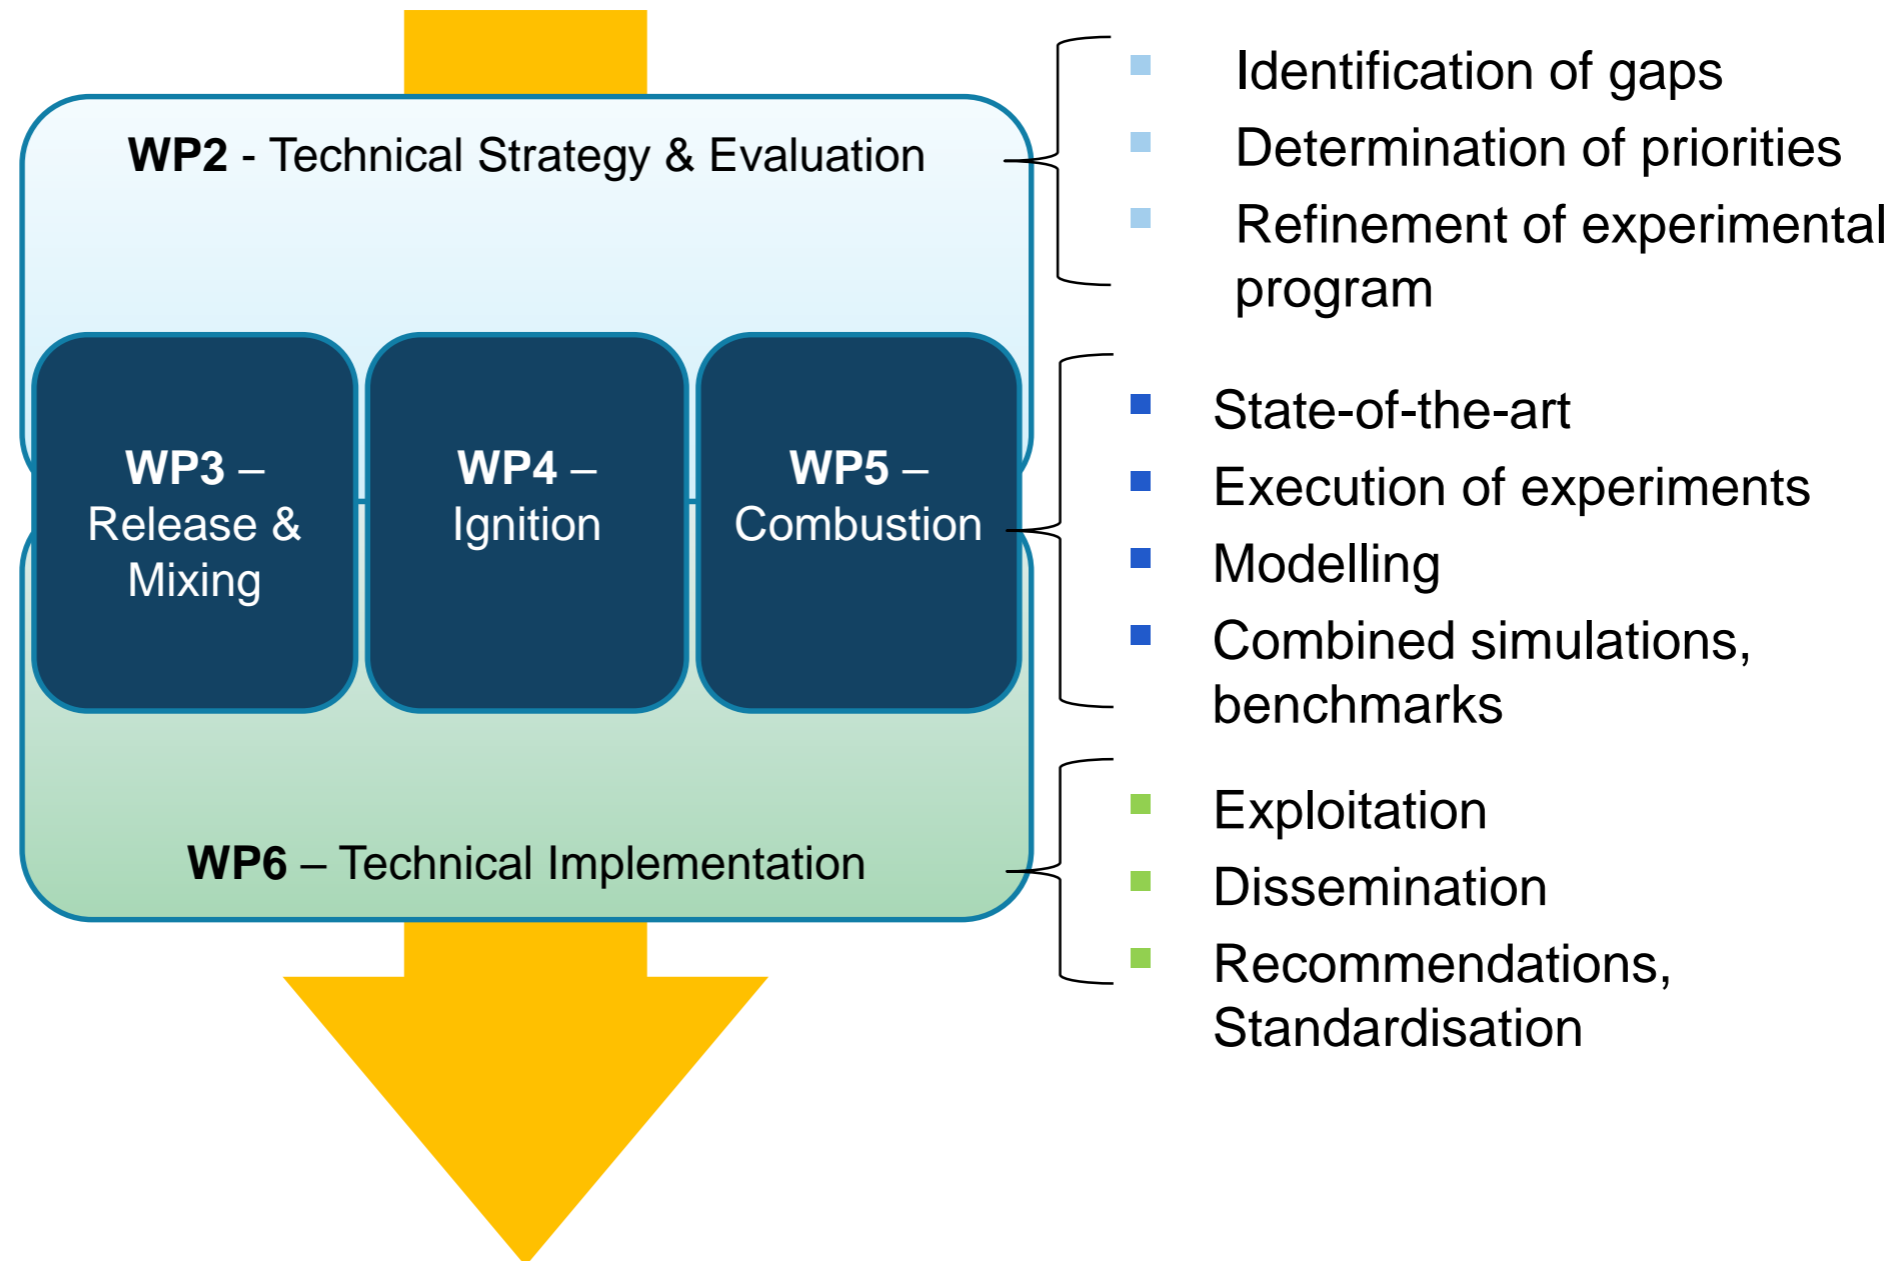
WP2 - Technical Strategy & Evaluation

WP3 – Release & Mixing

WP4 – Ignition

WP5 – Combustion

WP6 – Technical Implementation

Identification of gaps
Determination of priorities
Refinement of experimental program

State-of-the-art
Execution of experiments
Modelling
Combined simulations, benchmarks

Exploitation
Dissemination
Recommendations, Standardisation